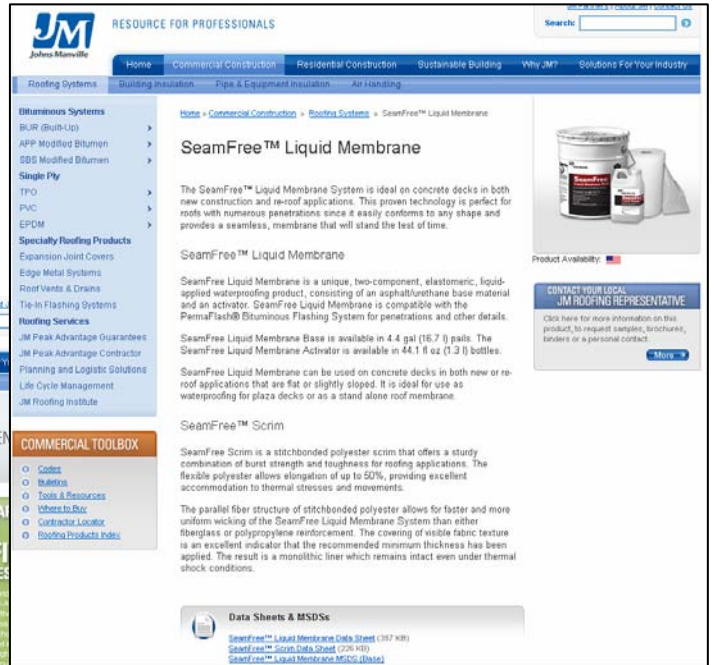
JM
Johns Manville

RESOURCE FOR PROFESSIONALS

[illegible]

Search:

Home | Commercial Construction | Residential Construction | Sustainable Building | Why JM? | Solutions For Your Industry

Roofing Systems | Building Insulation | Pipe & Equipment Insulation | Air Handling

Bituminous Systems
BUR (Built-Up)
APP Modified Bitumen
SBS Modified Bitumen
Single Ply
TPO
PVC
EPDM
Specialty Roofing Products
Expansion Joint Covers
Edge Metal Systems
Roof Vents & Drains
Tie-In Flashing Systems
Roofing Services
JM Peak Advantage Guarantees
JM Peak Advantage Contractor
Planning and Logistic Solutions
Life Cycle Management
JM Roofing Institute

COMMERCIAL TOOLBOX
Codes
Bulletins
Tools & Resources
Where to Buy
Contractor Locator
Roofing Products Index

Home » Commercial Construction » Roofing Systems » SeamFree™ Liquid Membrane

SeamFree™ Liquid Membrane

The SeamFree™ Liquid Membrane System is ideal on concrete decks in both new construction and re-roof applications. This proven technology is perfect for roofs with numerous penetrations since it easily conforms to any shape and provides a seamless, membrane that will stand the test of time.

SeamFree™ Liquid Membrane

SeamFree Liquid Membrane is a unique, two-component, elastomeric, liquid-applied waterproofing product, consisting of an asphalt/urethane base material and an activator. SeamFree Liquid Membrane is compatible with the PermaFlash® Bituminous Flashing System for penetrations and other details.

SeamFree Liquid Membrane Base is available in 4.4 gal (16.7 l) pails. The SeamFree Liquid Membrane Activator is available in 44.1 fl oz (1.3 l) bottles.

SeamFree Liquid Membrane can be used on concrete decks in both new or re-roof applications that are flat or slightly sloped. It is ideal for use as waterproofing for plaza decks or as a stand alone roof membrane.

SeamFree™ Scrim

SeamFree Scrim is a stitchbonded polyester scrim that offers a sturdy combination of burst strength and toughness for roofing applications. The flexible polyester allows elongation of up to 50%, providing excellent accommodation to thermal stresses and movements.

The parallel fiber structure of stitchbonded polyester allows for faster and more uniform wicking of the SeamFree Liquid Membrane System than either fiberglass or polypropylene reinforcement. The covering of visible fabric texture is an excellent indicator that the recommended minimum thickness has been applied. The result is a monolithic liner which remains intact even under thermal shock conditions.

Data Sheets & MSDSs
SeamFree™ Liquid Membrane Data Sheet (357 KB)
SeamFree™ Scrim Data Sheet (226 KB)
SeamFree™ Liquid Membrane MSDS (Base)

Product Availability:

CONTACT YOUR LOCAL
JM ROOFING REPRESENTATIVE
Click here for more information on this product, to request samples, brochures, binders or a personal contact.
More